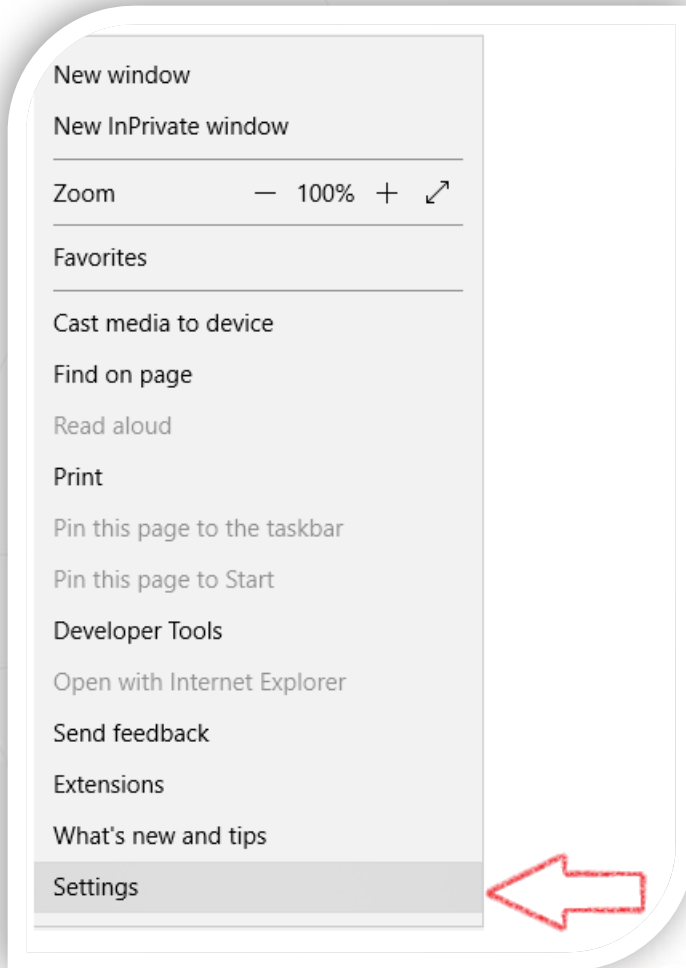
New window
New InPrivate window

Zoom — 100% + ⤢

Favorites

Cast media to device
Find on page
Read aloud
Print
Pin this page to the taskbar
Pin this page to Start
Developer Tools
Open with Internet Explorer
Send feedback
Extensions
What's new and tips
Settings